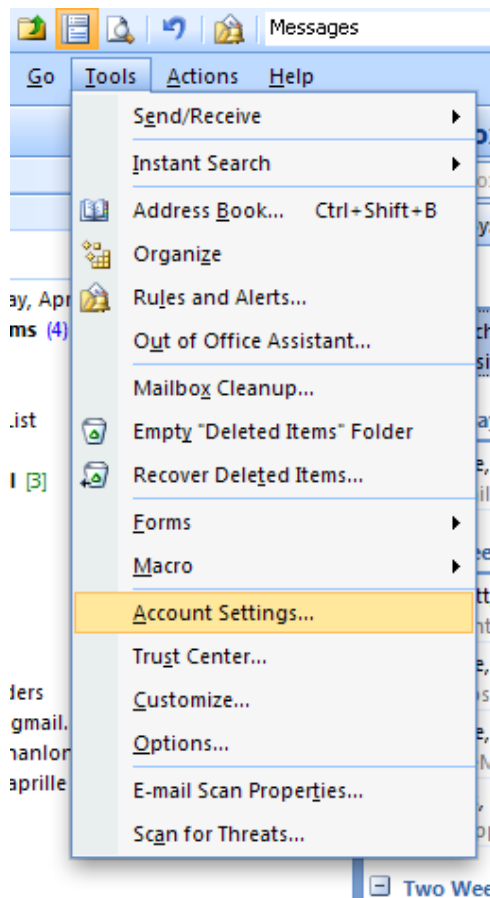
Messages

Go Tools Actions Help

Send/Receive
Instant Search
Address Book... Ctrl+Shift+B
Organize
Rules and Alerts...
Out of Office Assistant...
Mailbox Cleanup...
Empty "Deleted Items" Folder
Recover Deleted Items...
Forms
Macro
Account Settings...
Trust Center...
Customize...
Options...
E-mail Scan Properties...
Scan for Threats...

ay, Apr
ms (4)
.ist
l [3]
ders
gmail.
hanlon
aprille

Two Wee